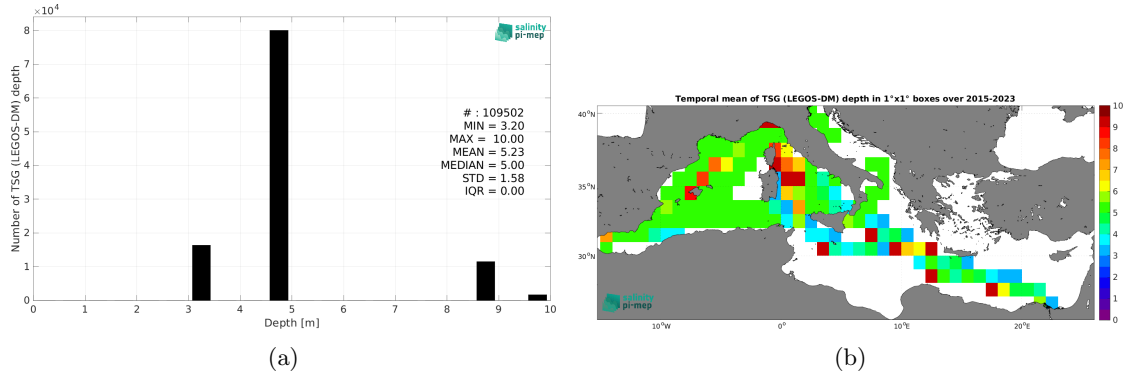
$\times10^4$

salinity pi-mep

Number of TSG (LEGOS-DM) depth

8
7
6
5
4
3
2
1
0

# : 109502
MIN = 3.20
MAX = 10.00
MEAN = 5.23
MEDIAN = 5.00
STD = 1.58
IQR = 0.00

0 1 2 3 4 5 6 7 8 9 10
Depth [m]

(a)

Temporal mean of TSG (LEGOS-DM) depth in 1°x1° boxes over 2015-2023

40°N
35°N
30°N

10°W 0° 10°E 20°E

10
9
8
7
6
5
4
3
2
1
0

salinity pi-mep

(b)